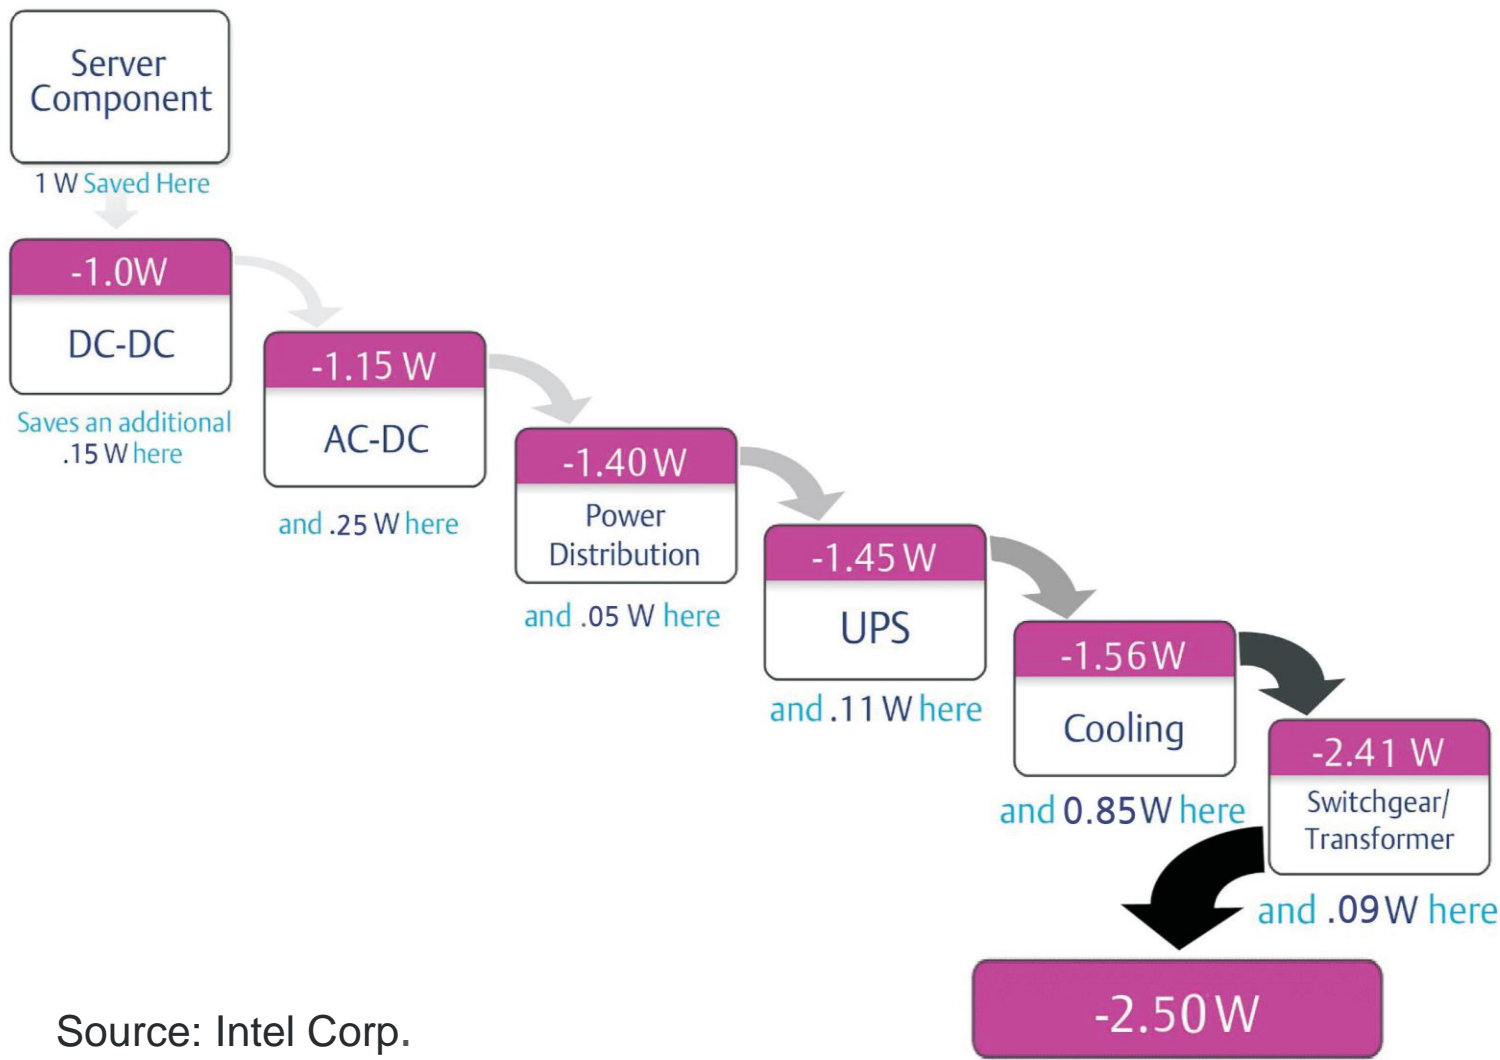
Server Component

1 W Saved Here

-1.0W

DC-DC

Saves an additional .15 W here

-1.15 W

AC-DC

and .25 W here

-1.40 W

Power Distribution

and .05 W here

-1.45 W

UPS

and .11 W here

-1.56 W

Cooling

and 0.85 W here

-2.41 W

Switchgear/ Transformer

and .09 W here

-2.50 W

Source: Intel Corp.